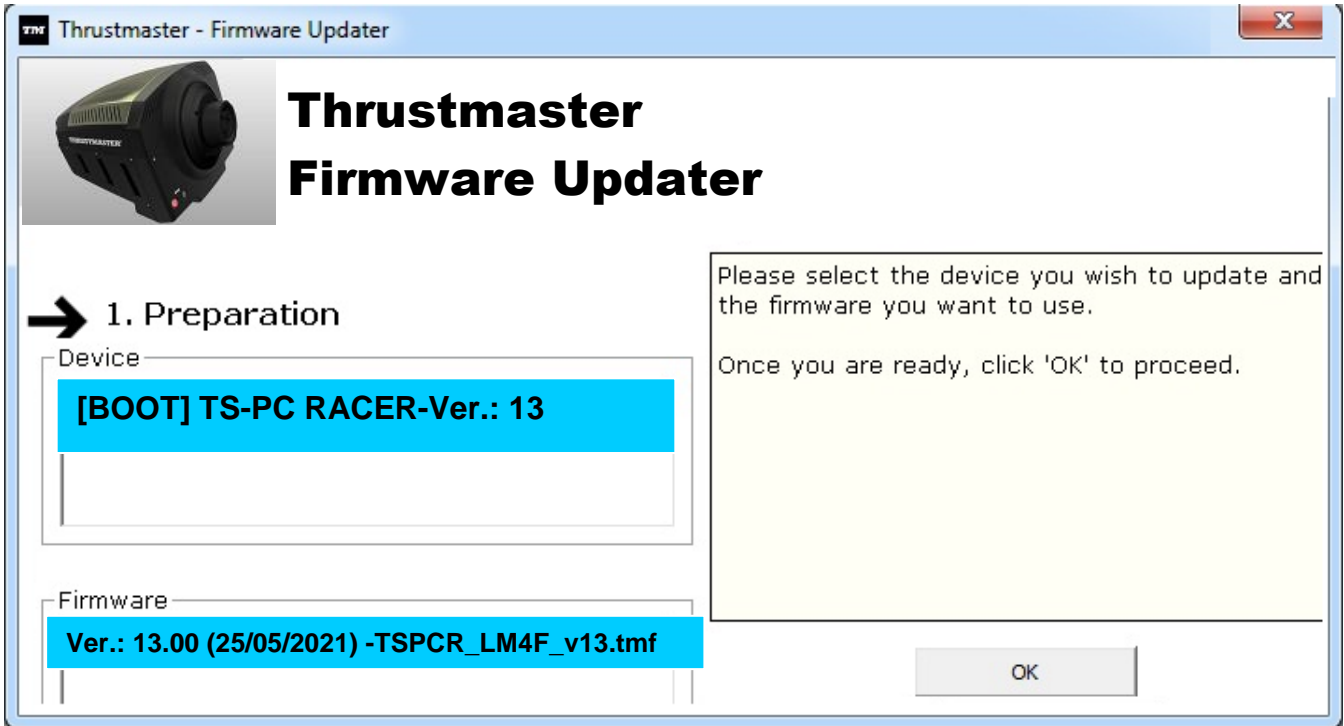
Thrustmaster - Firmware Updater

THRUSTMASTER

Thrustmaster
Firmware Updater

1. Preparation

Device

[BOOT] TS-PC RACER-Ver.: 13

Firmware

Ver.: 13.00 (25/05/2021) -TSPCR_LM4F_v13.tmf

Please select the device you wish to update and the firmware you want to use.

Once you are ready, click 'OK' to proceed.

OK